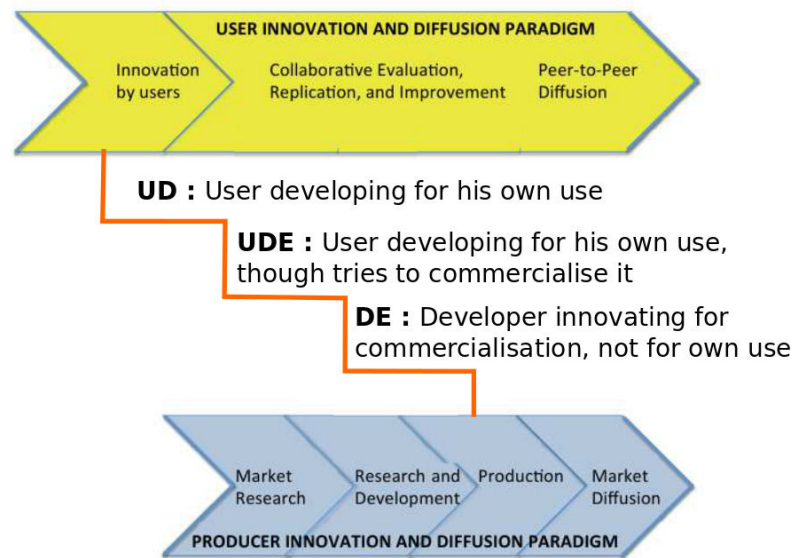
USER INNOVATION AND DIFFUSION PARADIGM

Innovation by users

Collaborative Evaluation, Replication, and Improvement

Peer-to-Peer Diffusion

**UD :** User developing for his own use

**UDE :** User developing for his own use, though tries to commercialise it

**DE :** Developer innovating for commercialisation, not for own use

Market Research

Research and Development

Production

Market Diffusion

PRODUCER INNOVATION AND DIFFUSION PARADIGM